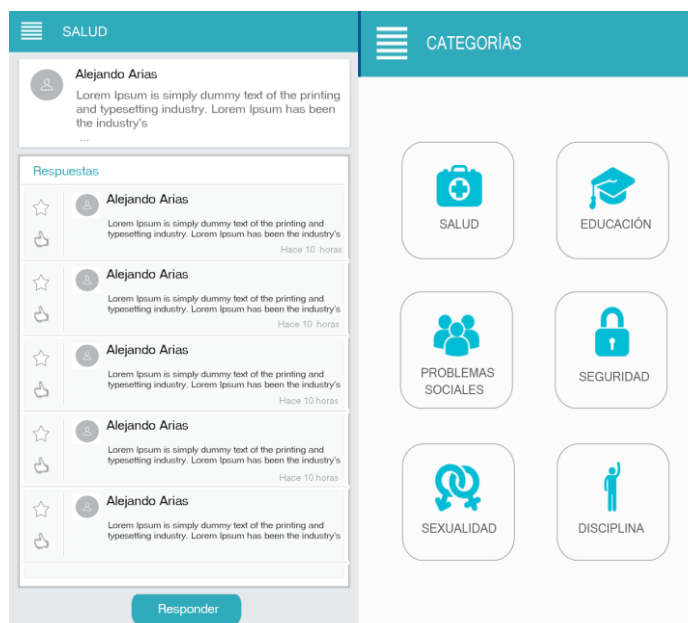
SALUD

Alejando Arias
Lorem Ipsum is simply dummy text of the printing and typesetting industry. Lorem Ipsum has been the industry's
...

Respuestas

Alejando Arias
Lorem Ipsum is simply dummy text of the printing and typesetting industry. Lorem Ipsum has been the industry's
Hace 10 horas

Alejando Arias
Lorem Ipsum is simply dummy text of the printing and typesetting industry. Lorem Ipsum has been the industry's
Hace 10 horas

Alejando Arias
Lorem Ipsum is simply dummy text of the printing and typesetting industry. Lorem Ipsum has been the industry's
Hace 10 horas

Alejando Arias
Lorem Ipsum is simply dummy text of the printing and typesetting industry. Lorem Ipsum has been the industry's
Hace 10 horas

Alejando Arias
Lorem Ipsum is simply dummy text of the printing and typesetting industry. Lorem Ipsum has been the industry's

Responder

CATEGORÍAS

SALUD

EDUCACIÓN

PROBLEMAS SOCIALES

SEGURIDAD

SEXUALIDAD

DISCIPLINA